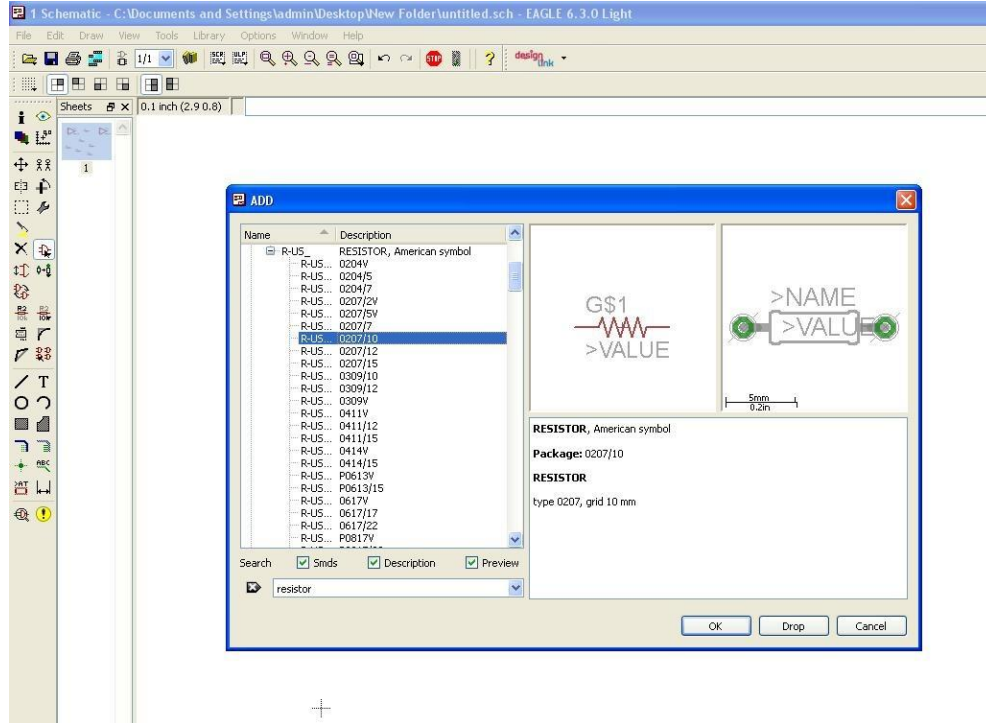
1 Schematic - C:\Documents and Settings\admin\Desktop\New Folder\untitled.sch - EAGLE 6.3.0 Light

File Edit Draw View Tools Library Options Window Help

1/1

design link

Sheets

0.1 inch (2.9 0.8)

1

ADD

| Name | Description |
|---|---|
| R-US_ | RESISTOR, American symbol |
| R-US... | 0204V |
| R-US... | 0204/5 |
| R-US... | 0204/7 |
| R-US... | 0207/2V |
| R-US... | 0207/5V |
| R-US... | 0207/7 |
| R-US... | 0207/10 |
| R-US... | 0207/12 |
| R-US... | 0207/15 |
| R-US... | 0309/10 |
| R-US... | 0309/12 |
| R-US... | 0309V |
| R-US... | 0411V |
| R-US... | 0411/12 |
| R-US... | 0411/15 |
| R-US... | 0414V |
| R-US... | 0414/15 |
| R-US... | P0613V |
| R-US... | P0613/15 |
| R-US... | 0617V |
| R-US... | 0617/17 |
| R-US... | 0617/22 |
| R-US... | P0817V |

G$1
>VALUE

>NAME
>VALUE

5mm
0.2in

RESISTOR, American symbol

Package: 0207/10

RESISTOR

type 0207, grid 10 mm

Search Smds Description Preview

resistor

OK Drop Cancel